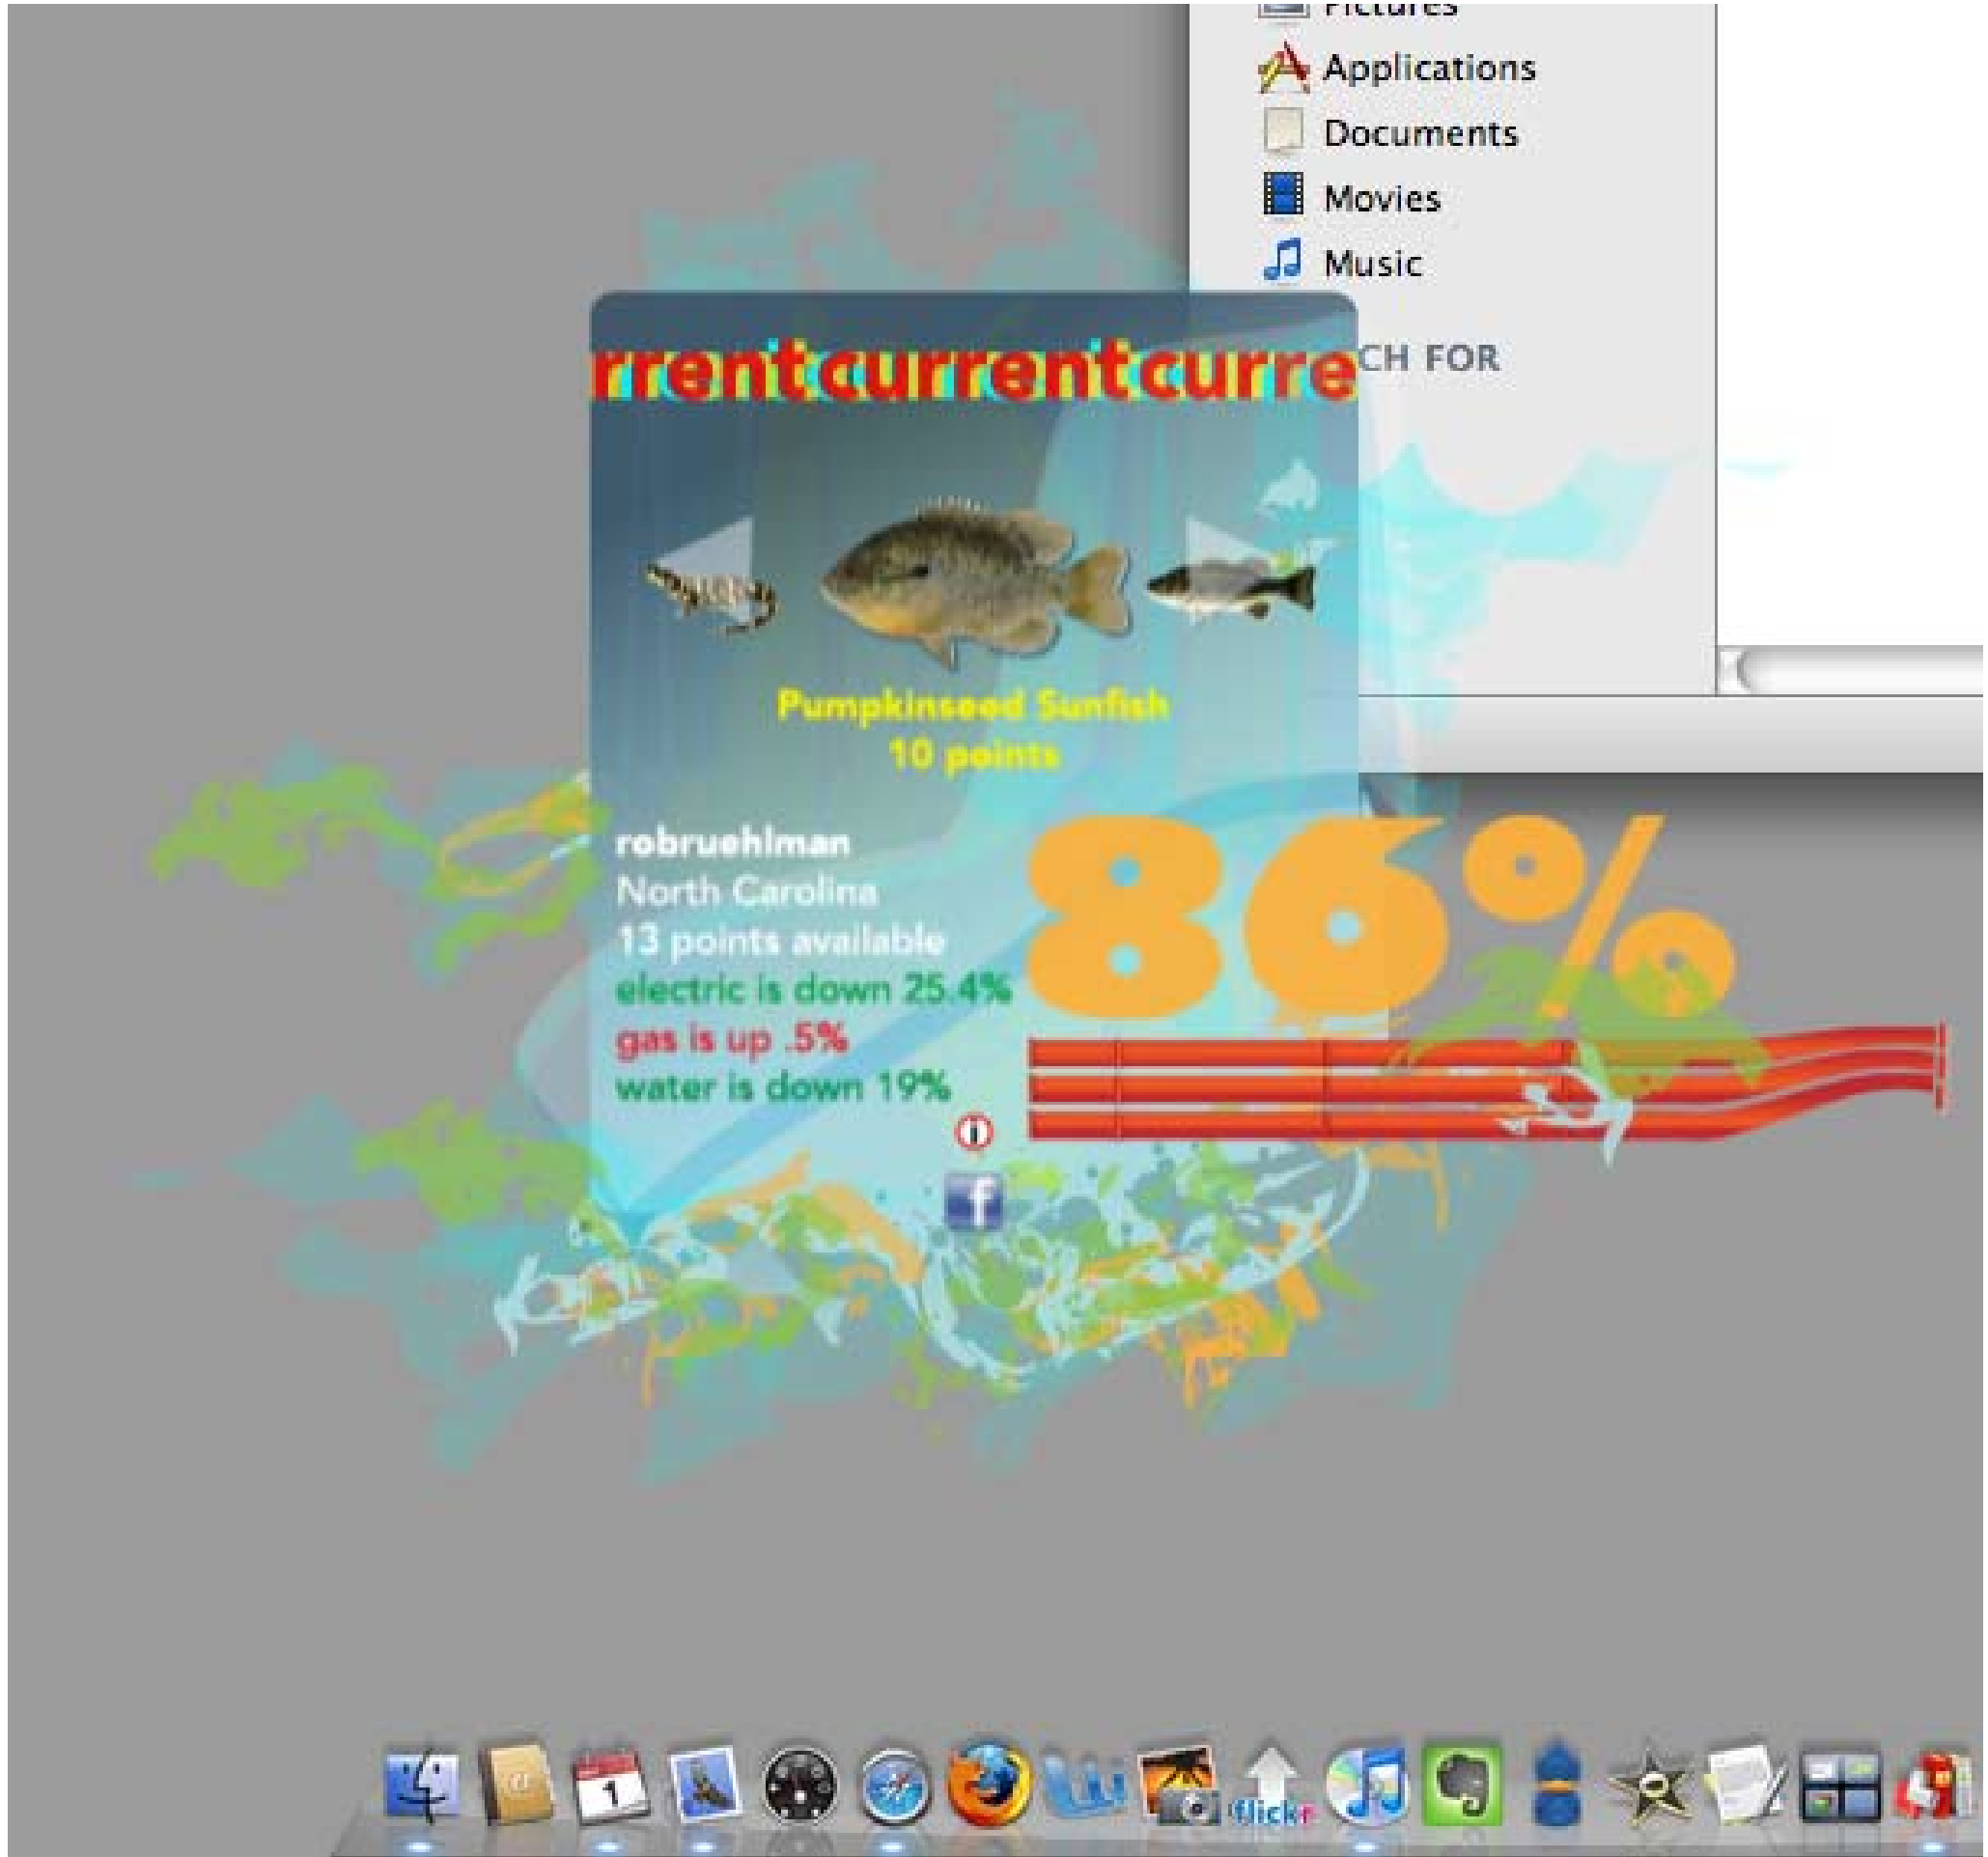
Pictures
Applications
Documents
Movies
Music

rrentcurrentcurre

CH FOR

Pumpkinseed Sunfish
10 points

robruehlman
North Carolina
13 points available
electric is down 25.4%
gas is up .5%
water is down 19%

86%

1

flickr